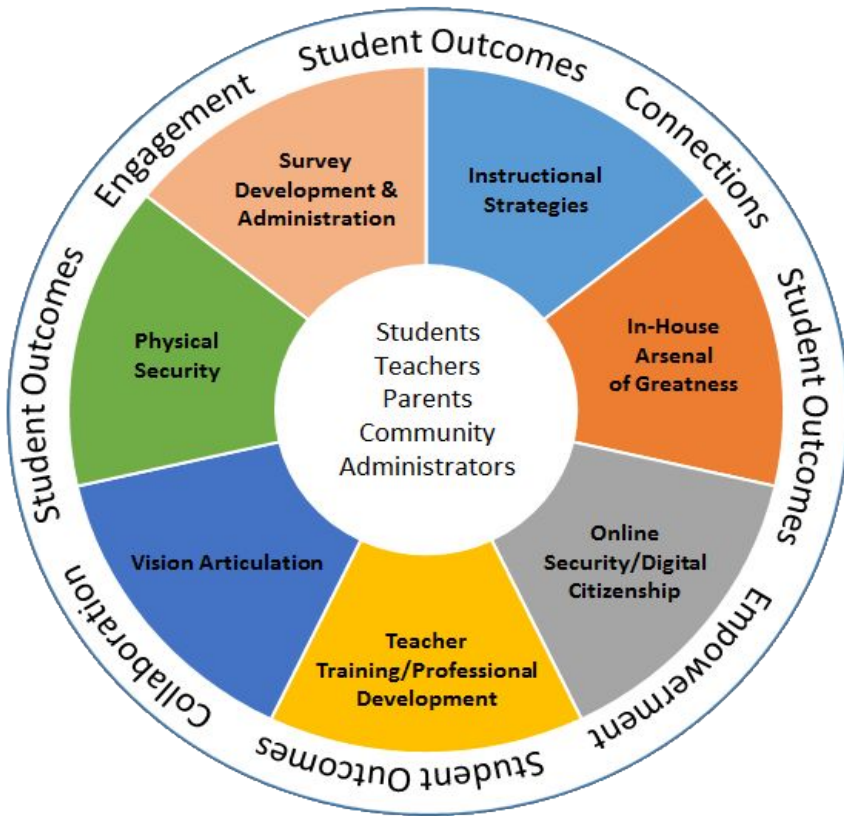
Student Outcomes

Connections

Student Outcomes

Empowerment

Student Outcomes

Collaboration

Student Outcomes

Engagement

Survey Development & Administration

Instructional Strategies

In-House Arsenal of Greatness

Online Security/Digital Citizenship

Teacher Training/Professional Development

Vision Articulation

Physical Security

Students
Teachers
Parents
Community
Administrators